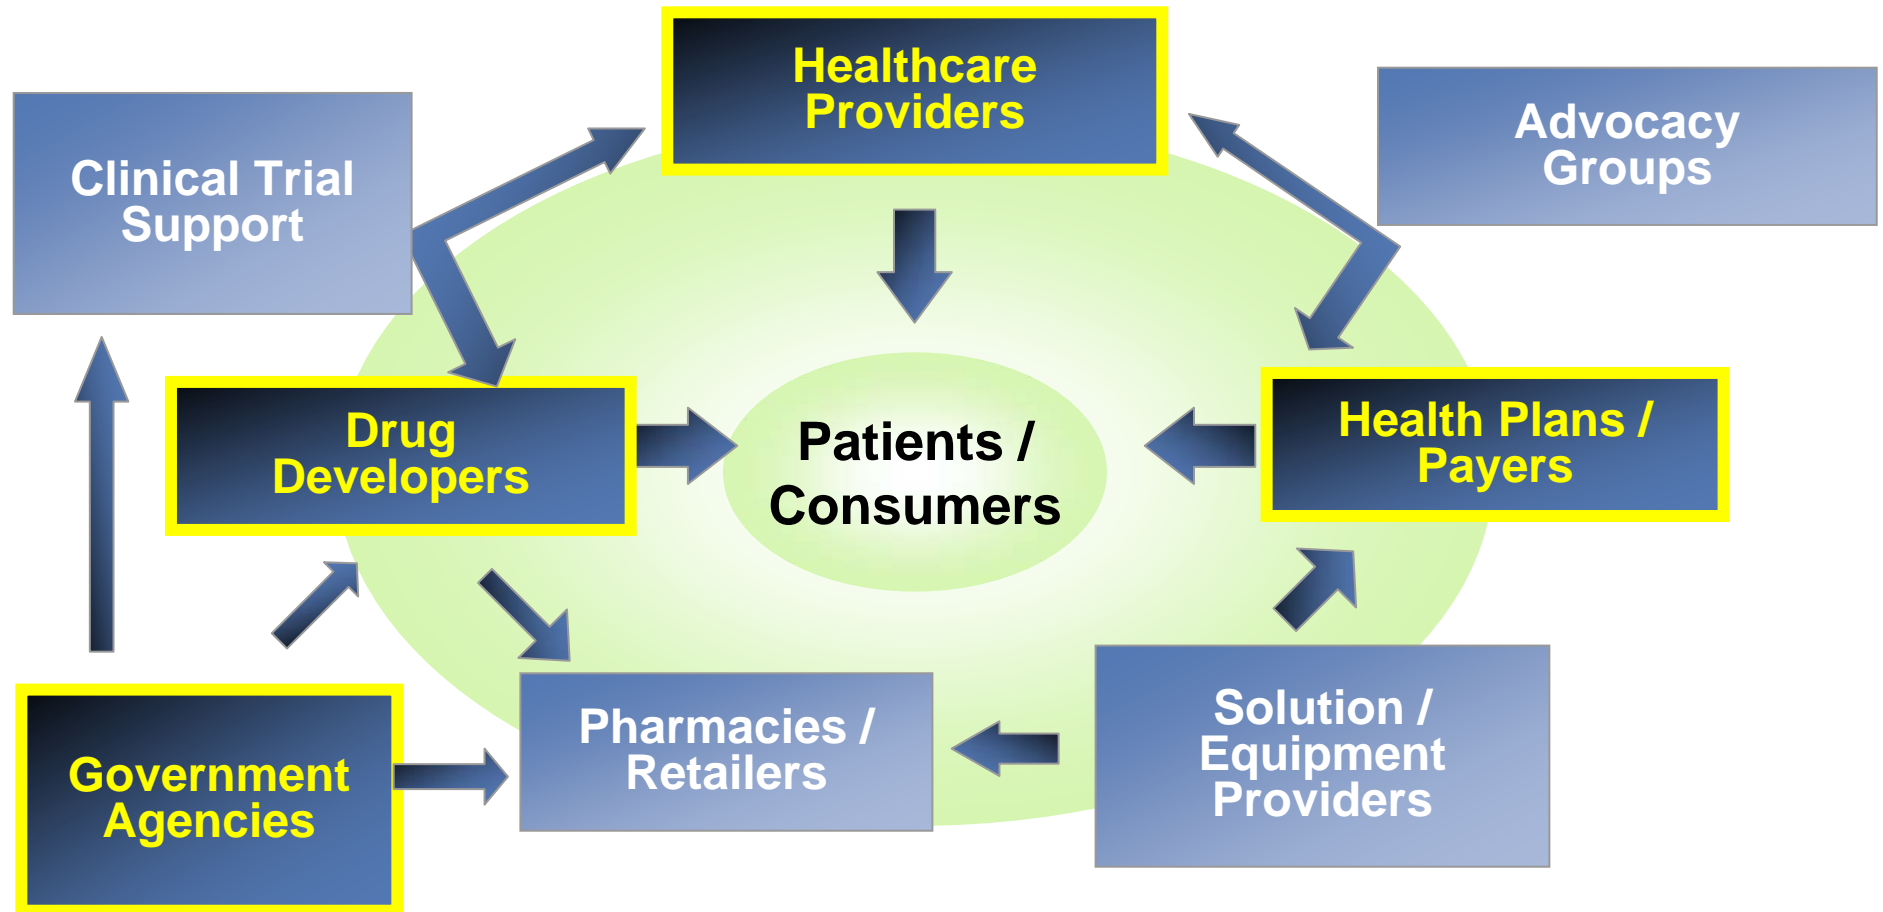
Healthcare Providers

Clinical Trial Support

Advocacy Groups

Drug Developers

Patients / Consumers

Health Plans / Payers

Government Agencies

Pharmacies / Retailers

Solution / Equipment Providers